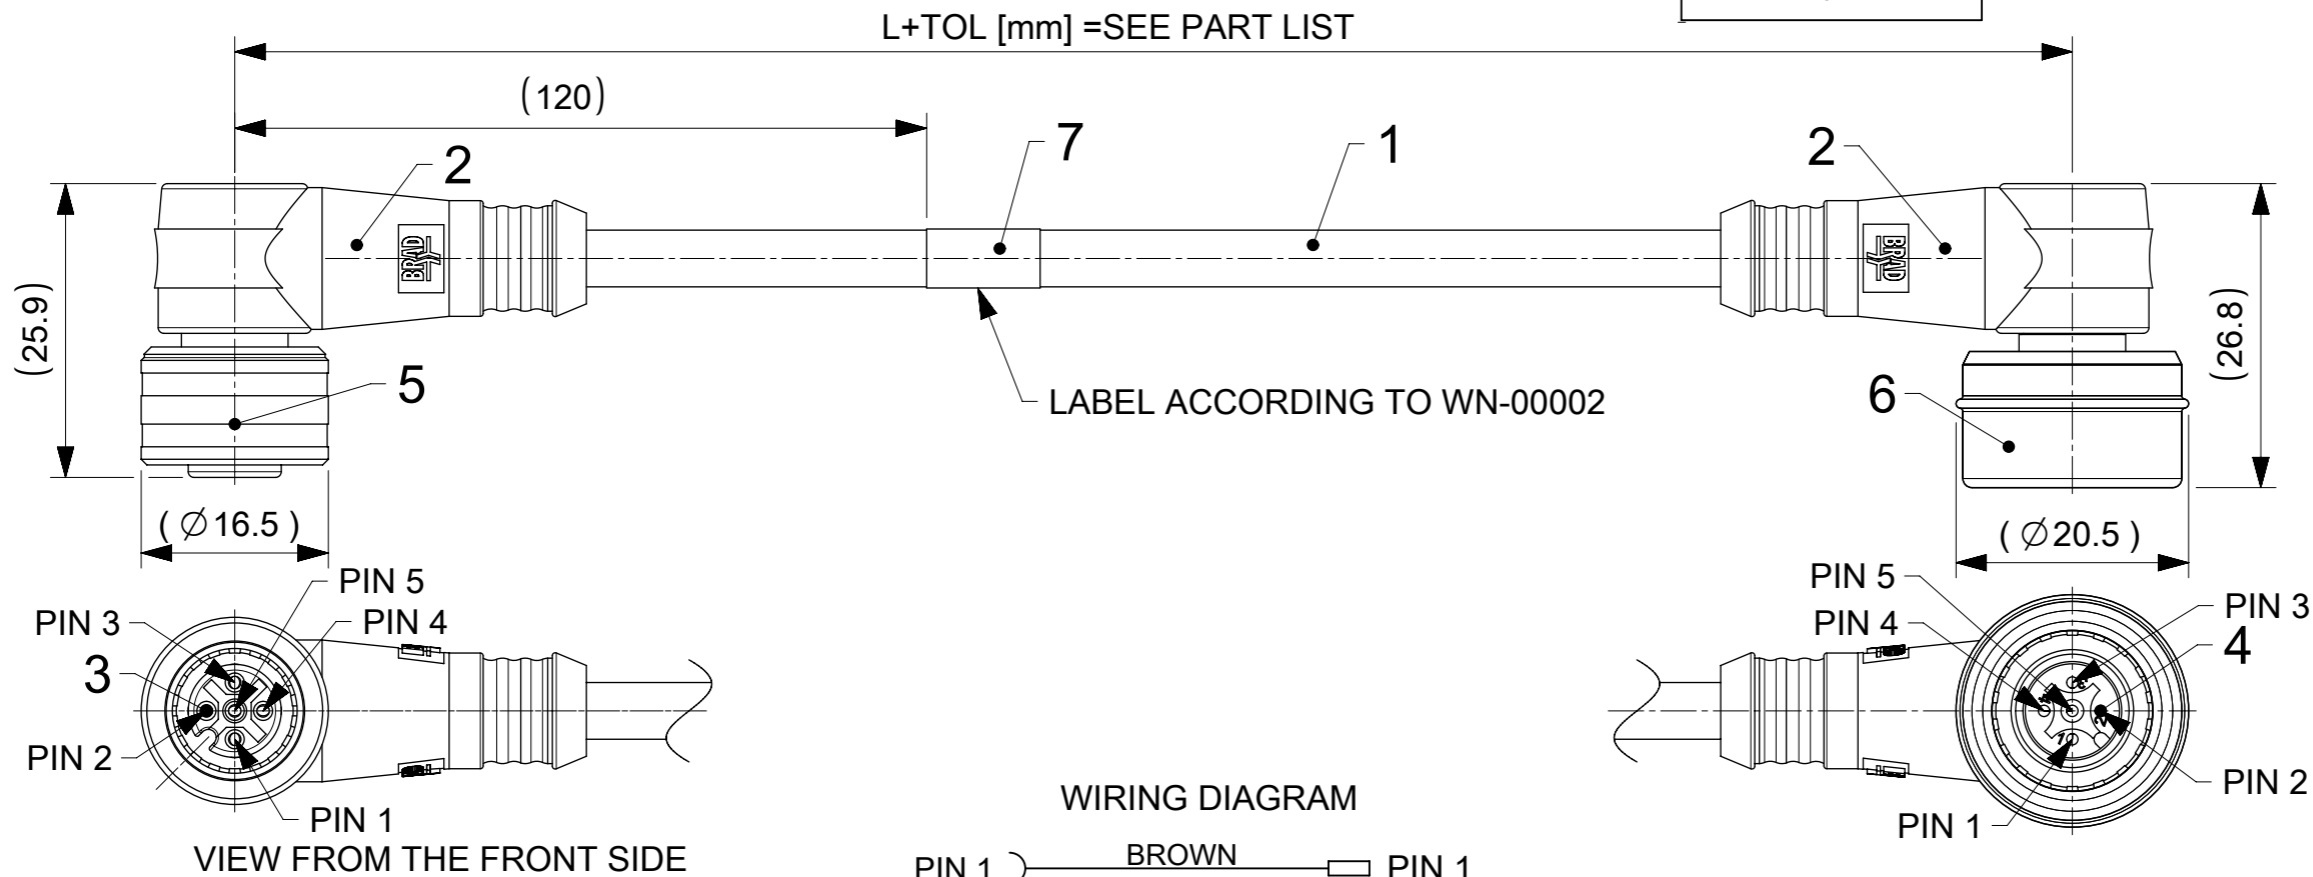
L+TOL [mm] =SEE PART LIST

(120)

7

1

2

2

(25.9)

5

LABEL ACCORDING TO WN-00002

6

(26.8)

( ∅16.5 )

( ∅20.5 )

PIN 5

PIN 3

PIN 4

3

PIN 2

PIN 1

VIEW FROM THE FRONT SIDE

PIN 5

PIN 4

PIN 3

4

PIN 2

PIN 1

WIRING DIAGRAM

PIN 1

BROWN

PIN 1